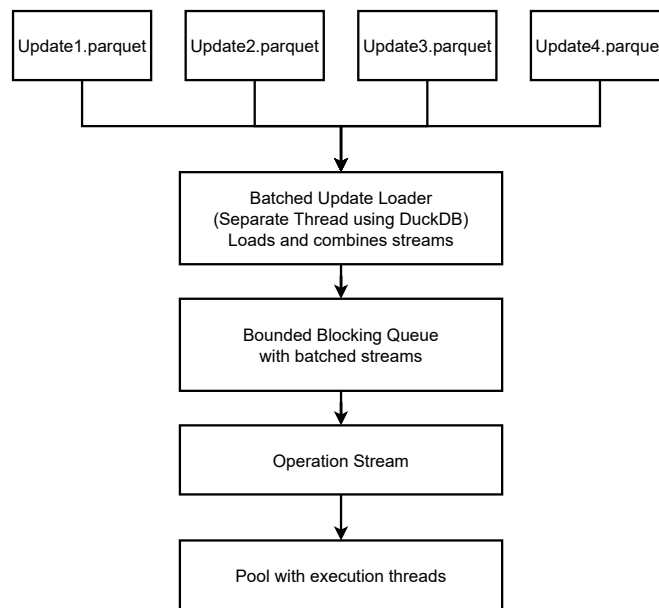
Update1.parquet

Update2.parquet

Update3.parquet

Update4.parque

Batched Update Loader
(Separate Thread using DuckDB)
Loads and combines streams

Bounded Blocking Queue
with batched streams

Operation Stream

Pool with execution threads